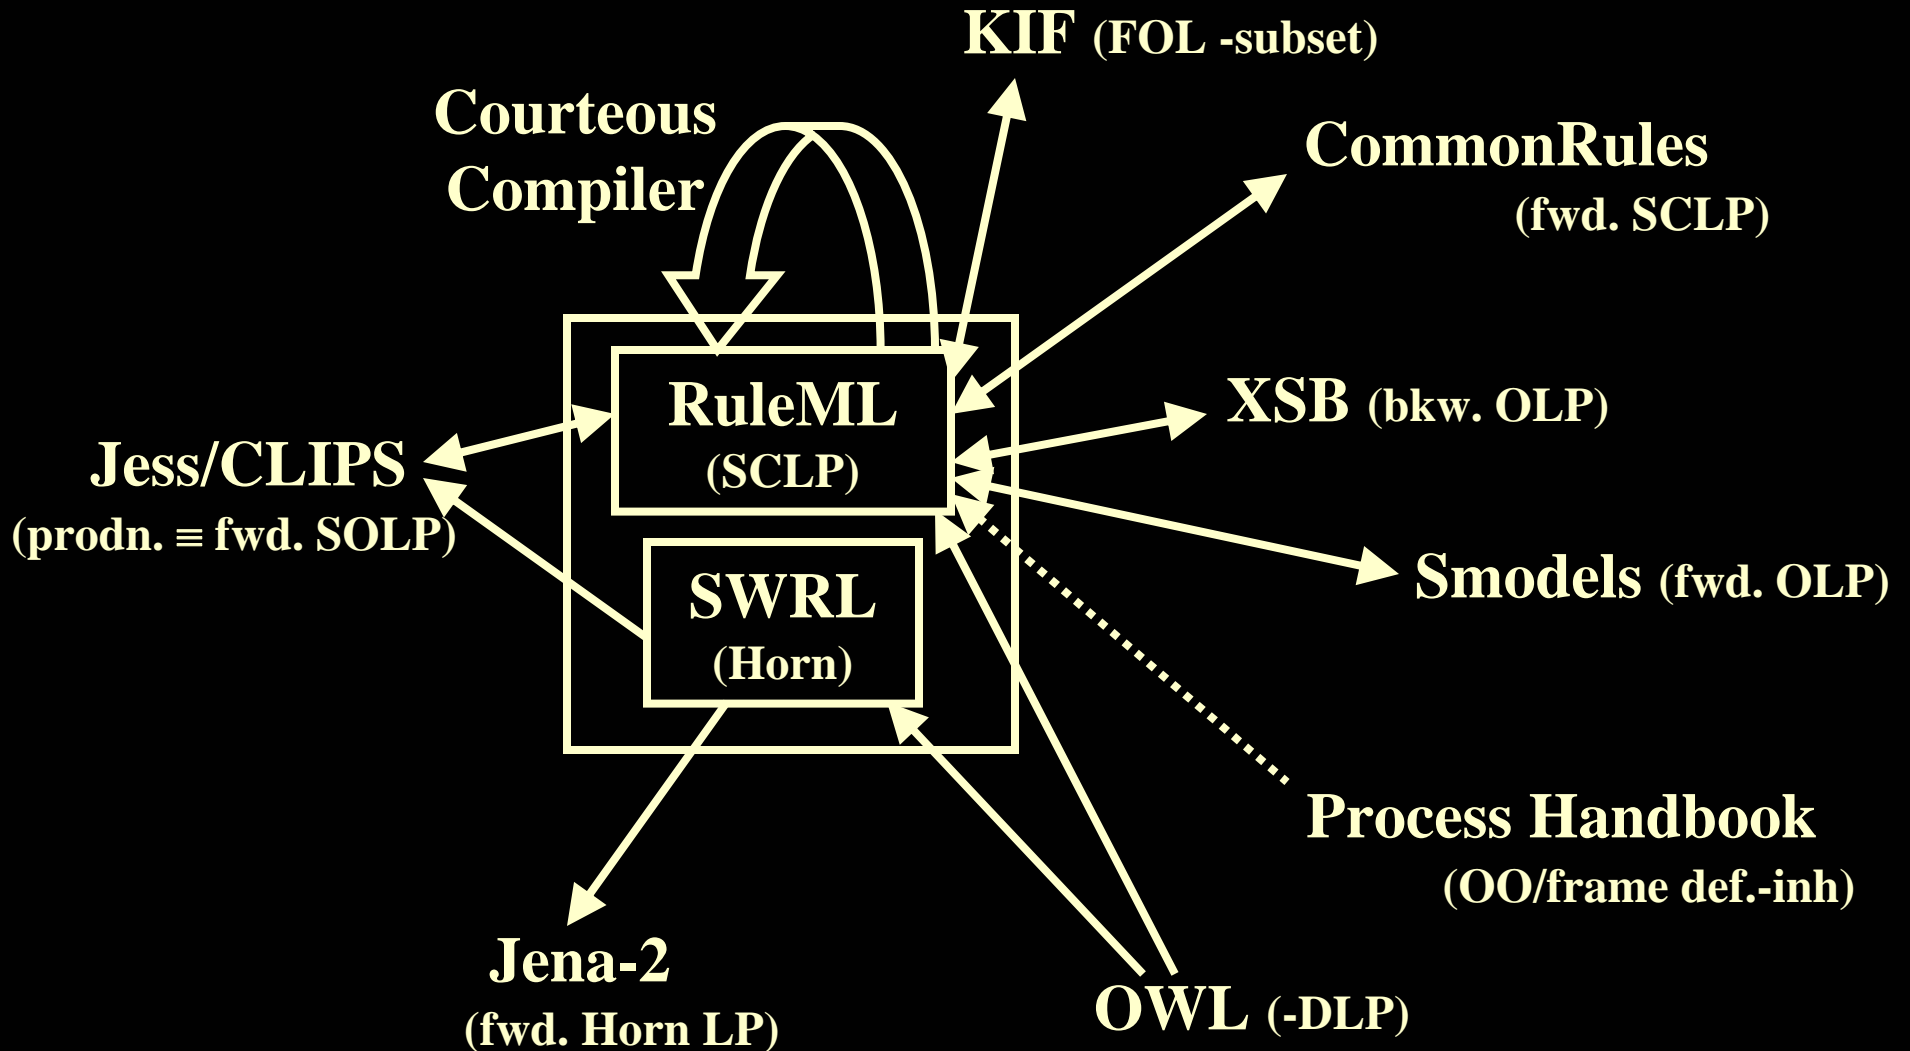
KIF (FOL -subset)

Courteous Compiler

CommonRules (fwd. SCLP)

RuleML (SCLP)

XSB (bkw. OLP)

Jess/CLIPS (prodn. ≡ fwd. SOLP)

SWRL (Horn)

Smodels (fwd. OLP)

Process Handbook (OO/frame def.-inh)

Jena-2 (fwd. Horn LP)

OWL (-DLP)